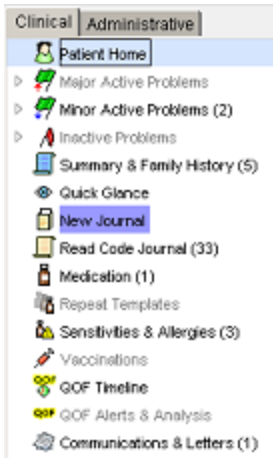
Clinical
Administrative
Patient Home
Major Active Problems
Minor Active Problems (2)
Inactive Problems
Summary & Family History (5)
Quick Glance
New Journal
Read Code Journal (33)
Medication (1)
Repeat Templates
Sensitivities & Allergies (3)
Vaccinations
GOF Timeline
GOF Alerts & Analysis
Communications & Letters (1)